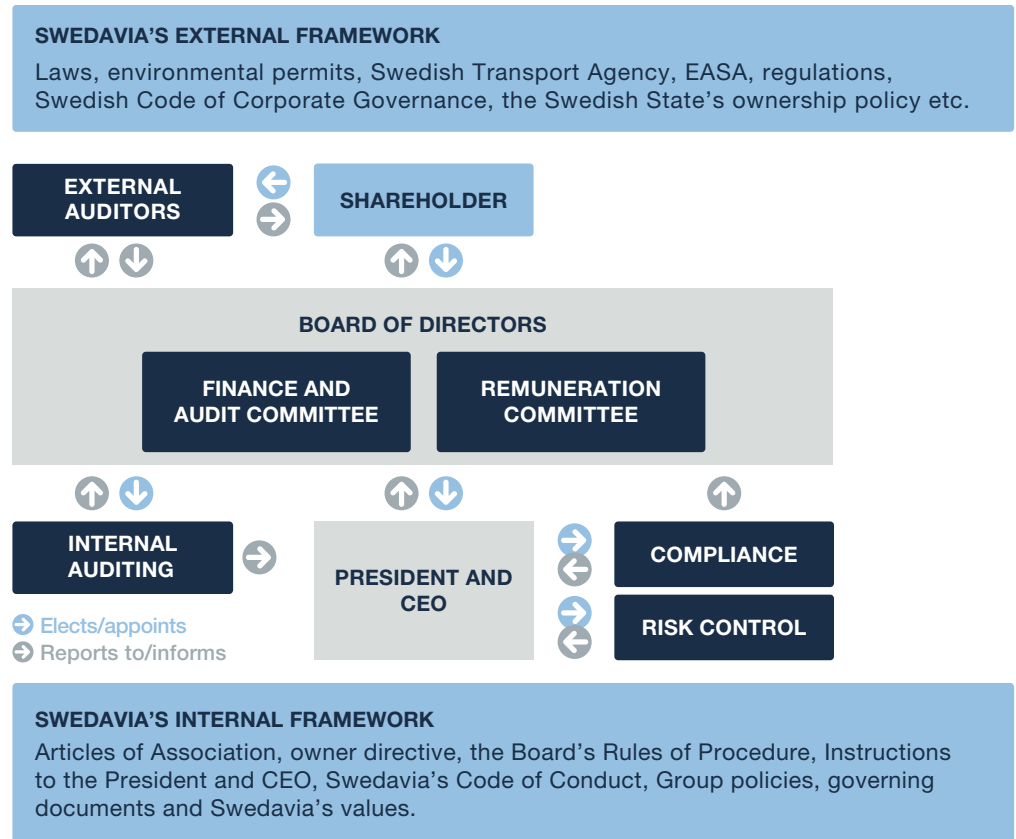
SWEDAVIA'S EXTERNAL FRAMEWORK

Laws, environmental permits, Swedish Transport Agency, EASA, regulations, Swedish Code of Corporate Governance, the Swedish State's ownership policy etc.

EXTERNAL AUDITORS

SHAREHOLDER

BOARD OF DIRECTORS

FINANCE AND AUDIT COMMITTEE

REMUNERATION COMMITTEE

INTERNAL AUDITING

PRESIDENT AND CEO

COMPLIANCE

RISK CONTROL

Elects/appoints
Reports to/informs

SWEDAVIA'S INTERNAL FRAMEWORK

Articles of Association, owner directive, the Board's Rules of Procedure, Instructions to the President and CEO, Swedavia's Code of Conduct, Group policies, governing documents and Swedavia's values.